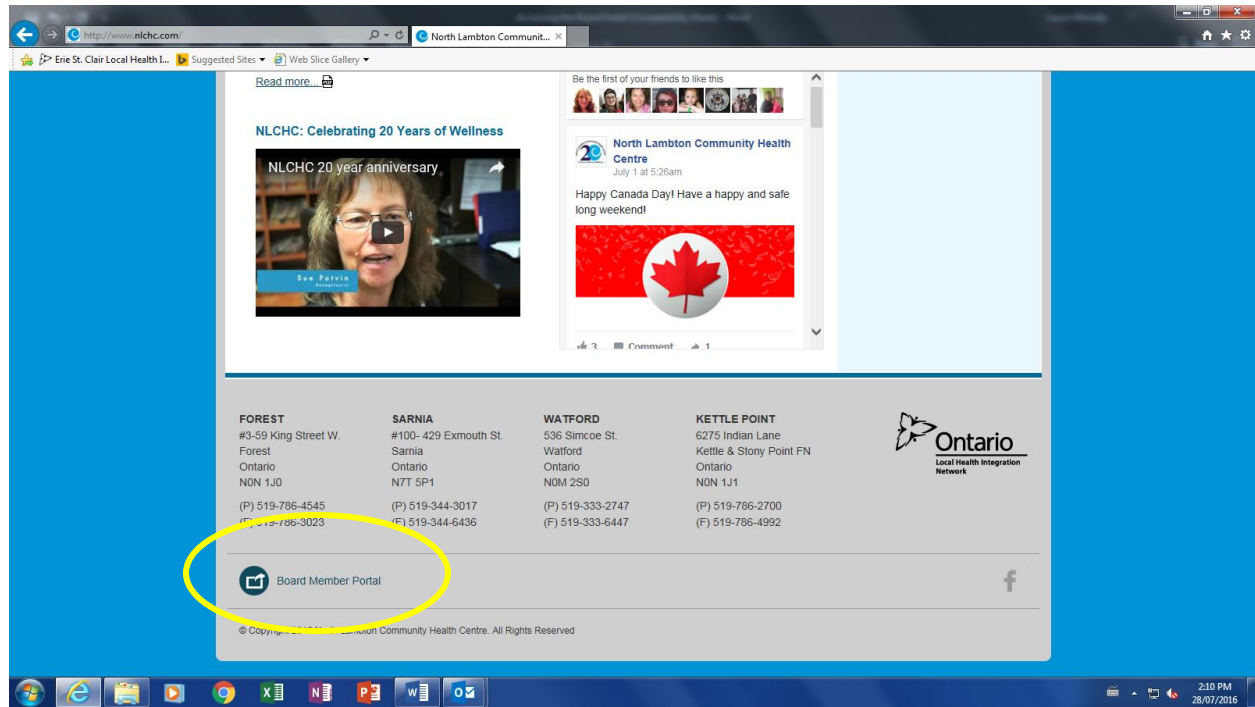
http://www.nlchc.com/
North Lambton Communit...
Erie St. Clair Local Health I...
Suggested Sites
Web Slice Gallery

Read more...

NLCHC: Celebrating 20 Years of Wellness

NLCHC 20 year anniversary

Sue Potvin

Be the first of your friends to like this

North Lambton Community Health Centre
July 1 at 5:26am

Happy Canada Day! Have a happy and safe long weekend!

3 Comment 1

FOREST
#3-59 King Street W.
Forest
Ontario
N0N 1J0
(P) 519-786-4545
(F) 519-786-3023

SARNIA
#100- 429 Exmouth St.
Sarnia
Ontario
N7T 5P1
(P) 519-344-3017
(F) 519-344-6436

WATFORD
536 Simcoe St.
Watford
Ontario
N0M 2S0
(P) 519-333-2747
(F) 519-333-6447

KETTLE POINT
6275 Indian Lane
Kettle & Stony Point FN
Ontario
N0N 1J1
(P) 519-786-2700
(F) 519-786-4992

Ontario
Local Health Integration Network

Board Member Portal

© Copyright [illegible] Lambton Community Health Centre. All Rights Reserved

2:10 PM
28/07/2016